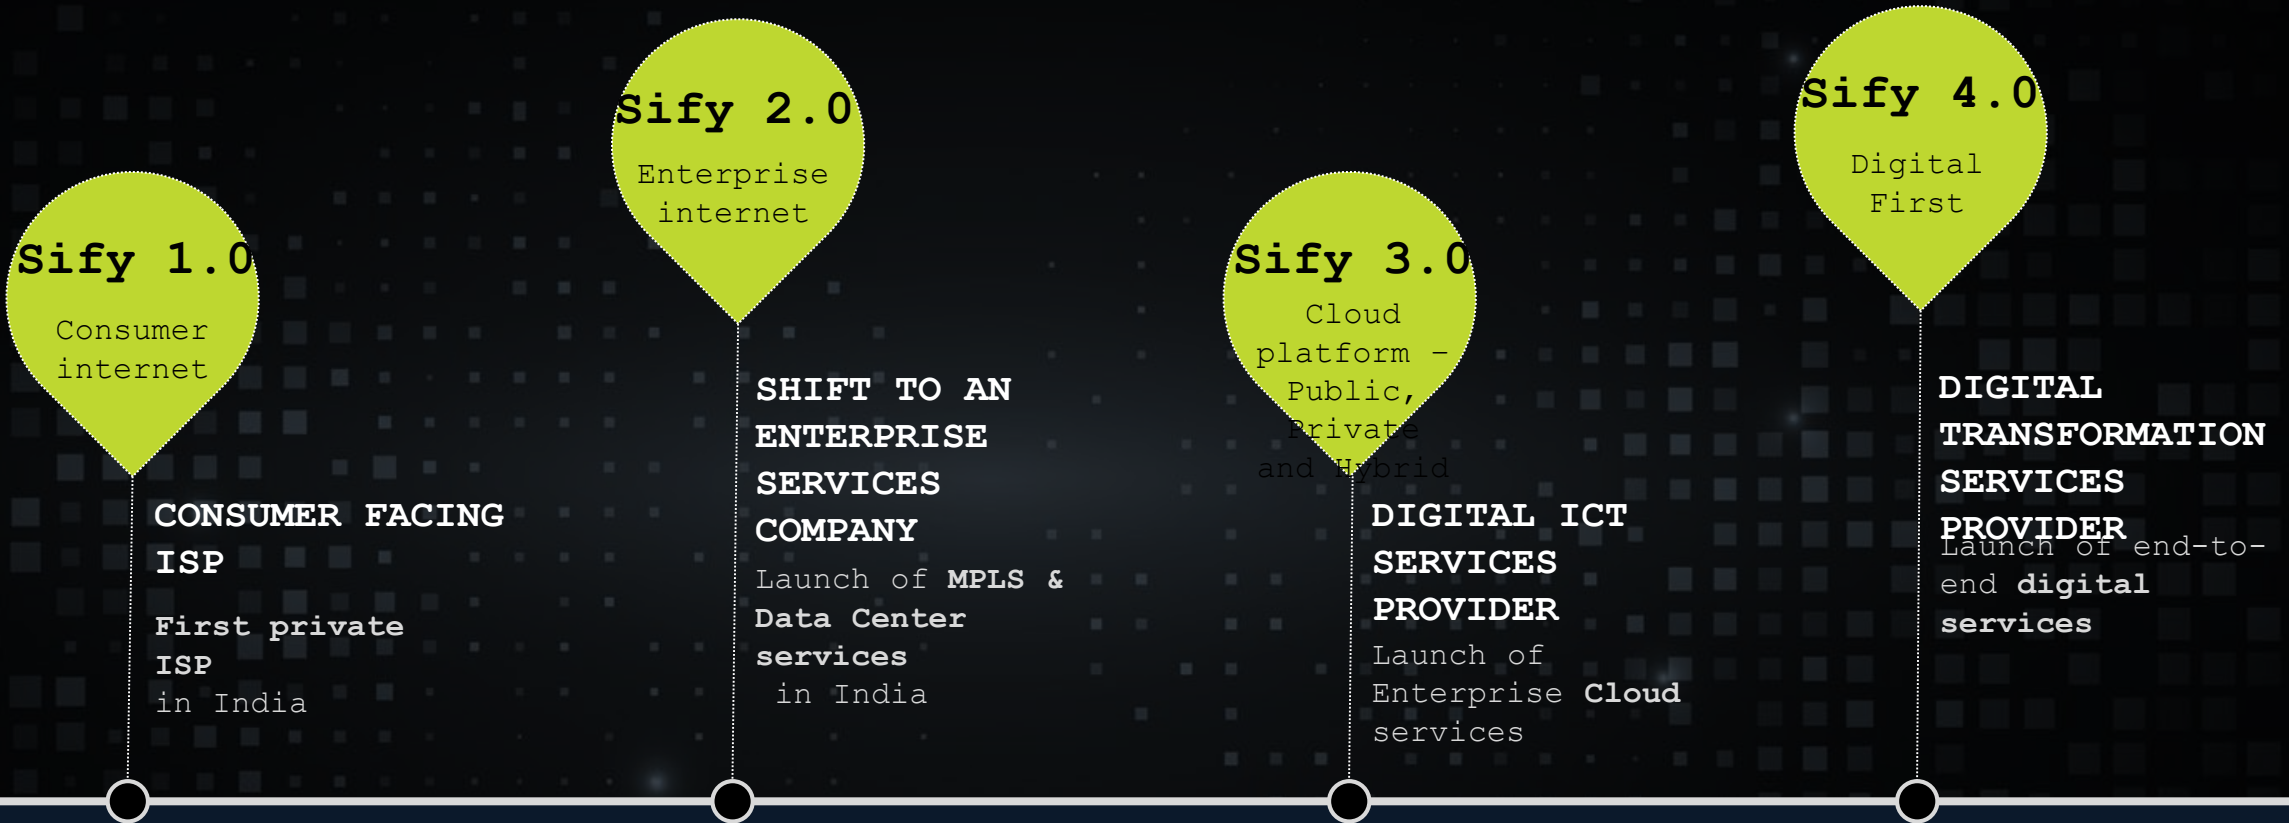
Sify 1.0

Consumer internet

CONSUMER FACING ISP

First private ISP in India

Sify 2.0

Enterprise internet

SHIFT TO AN ENTERPRISE SERVICES COMPANY

Launch of MPLS & Data Center services in India

Sify 3.0

Cloud platform – Public, Private and Hybrid

DIGITAL ICT SERVICES PROVIDER

Launch of Enterprise Cloud services

Sify 4.0

Digital First

DIGITAL TRANSFORMATION SERVICES PROVIDER

Launch of end-to-end digital services